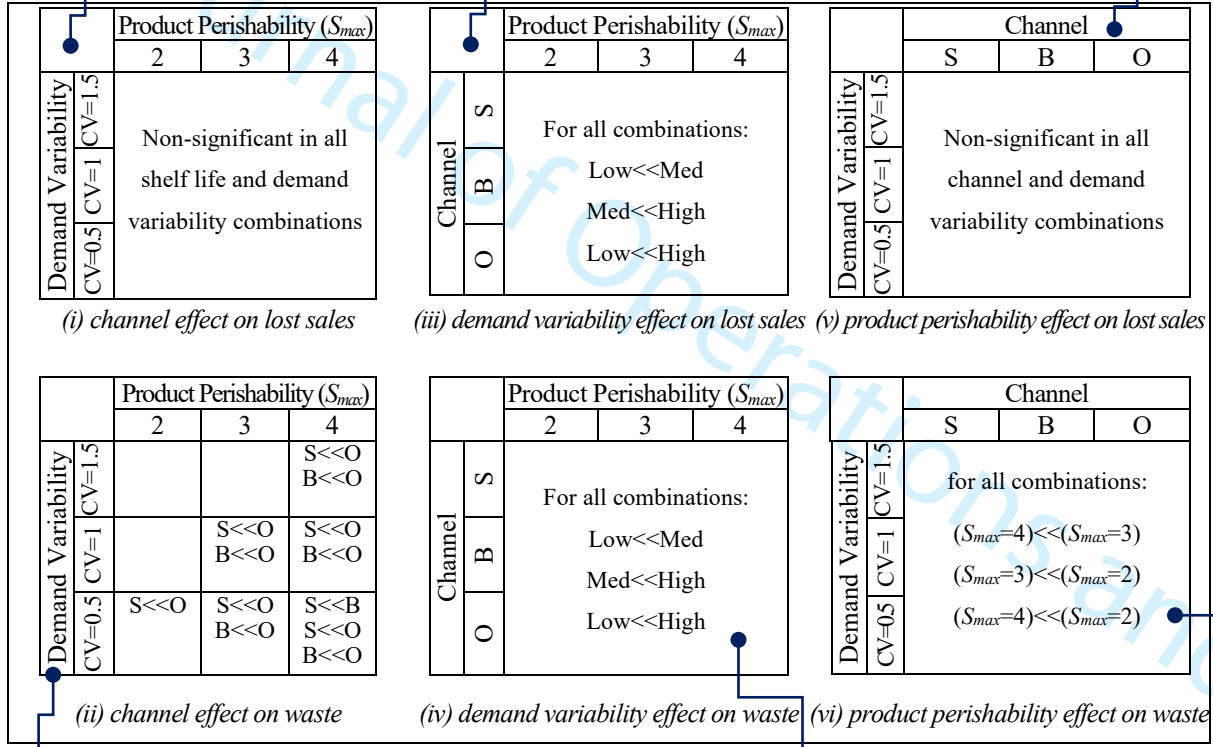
|  |  | Product Perishability ($S_{max}$) | | |
|---|---|---|---|---|
|  |  | 2 | 3 | 4 |
| Demand Variability | CV=1.5 | Non-significant in all shelf life and demand variability combinations | | |
|  | CV=1 | | | |
|  | CV=0.5 | | | |

(i) channel effect on lost sales

|  |  | Product Perishability ($S_{max}$) | | |
|---|---|---|---|---|
|  |  | 2 | 3 | 4 |
| Channel | S | For all combinations: Low<<Med Med<<High Low<<High | | |
|  | B | | | |
|  | O | | | |

(iii) demand variability effect on lost sales

|  |  | Channel | | |
|---|---|---|---|---|
|  |  | S | B | O |
| Demand Variability | CV=1.5 | Non-significant in all channel and demand variability combinations | | |
|  | CV=1 | | | |
|  | CV=0.5 | | | |

(v) product perishability effect on lost sales

|  |  | Product Perishability ($S_{max}$) | | |
|---|---|---|---|---|
|  |  | 2 | 3 | 4 |
| Demand Variability | CV=1.5 |  |  | S<<O B<<O |
|  | CV=1 |  | S<<O B<<O | S<<O B<<O |
|  | CV=0.5 | S<<O | S<<O B<<O | S<<B S<<O B<<O |

(ii) channel effect on waste

|  |  | Product Perishability ($S_{max}$) | | |
|---|---|---|---|---|
|  |  | 2 | 3 | 4 |
| Channel | S | For all combinations: Low<<Med Med<<High Low<<High | | |
|  | B | | | |
|  | O | | | |

(iv) demand variability effect on waste

|  |  | Channel | | |
|---|---|---|---|---|
|  |  | S | B | O |
| Demand Variability | CV=1.5 | for all combinations: ($S_{max}$=4)<<($S_{max}$=3) ($S_{max}$=3)<<($S_{max}$=2) ($S_{max}$=4)<<($S_{max}$=2) | | |
|  | CV=1 | | | |
|  | CV=0.5 | | | |

(vi) product perishability effect on waste

Journal of Operations and